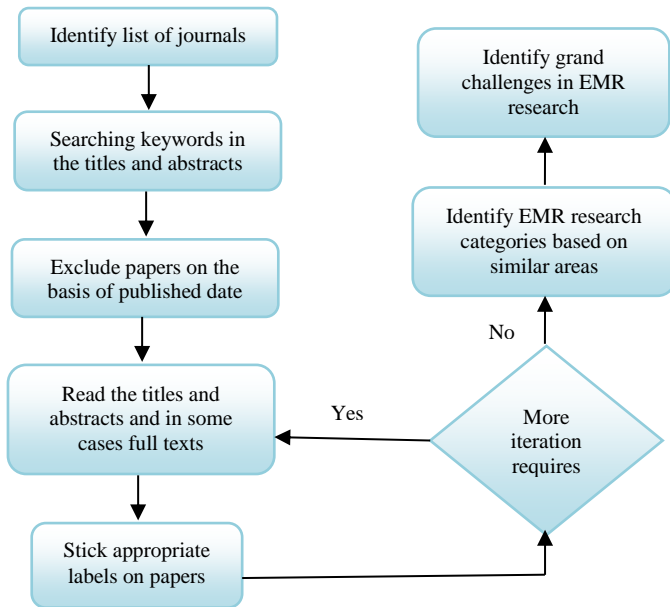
Identify list of journals

Searching keywords in the titles and abstracts

Exclude papers on the basis of published date

Read the titles and abstracts and in some cases full texts

Stick appropriate labels on papers

More iteration requires

Yes

No

Identify EMR research categories based on similar areas

Identify grand challenges in EMR research